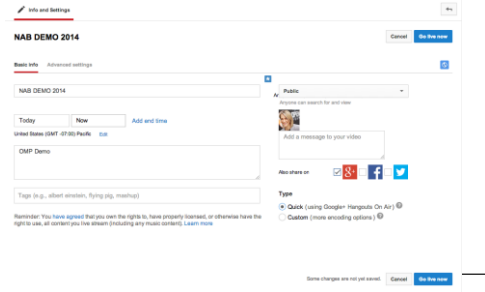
Info and Settings

NAB DEMO 2014

Cancel
Go live now

Basic info
Advanced settings

NAB DEMO 2014

Public
Anyone can search for and view

Today
Now
Add end time

United States (GMT -07:00) Pacific
Edit

OMP Demo

Add a message to your video

Also share on

Tags (e.g., albert einstein, flying pig, mashup)

Type
Quick (using Google+ Hangouts On Air)
Custom (more encoding options)

Reminder: You have agreed that you own the rights to, have properly licensed, or otherwise have the right to use, all content you live stream (including any music content). Learn more

Some changes are not yet saved.
Cancel
Go live now